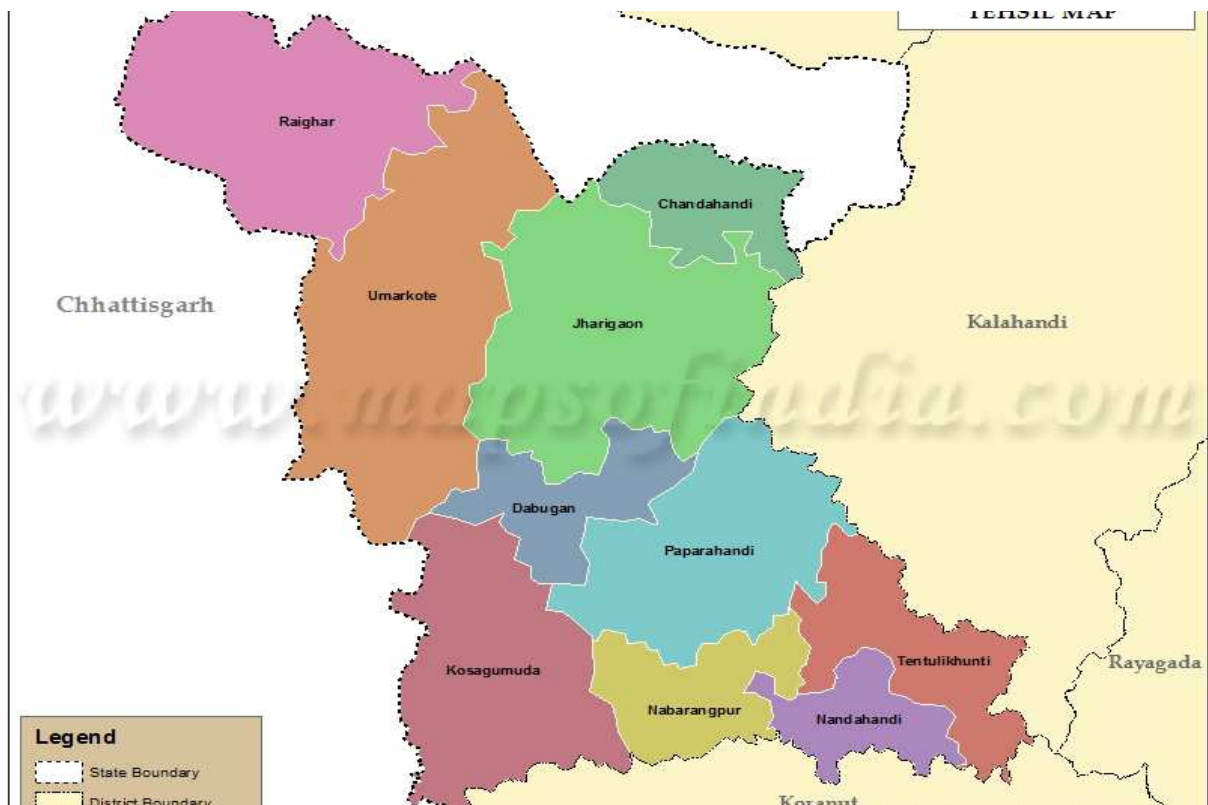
TEHSIL MAP

Raighar

Chandahandi

Chhattisgarh

Umarkote

Jharigaon

Kalahandi

www.mapsofindia.com

Dabugan

Paparahandi

Tentulikhunti

Rayagada

Kosagumuda

Nabarangpur

Nandahandi

Koraput

Legend

State Boundary

District Boundary